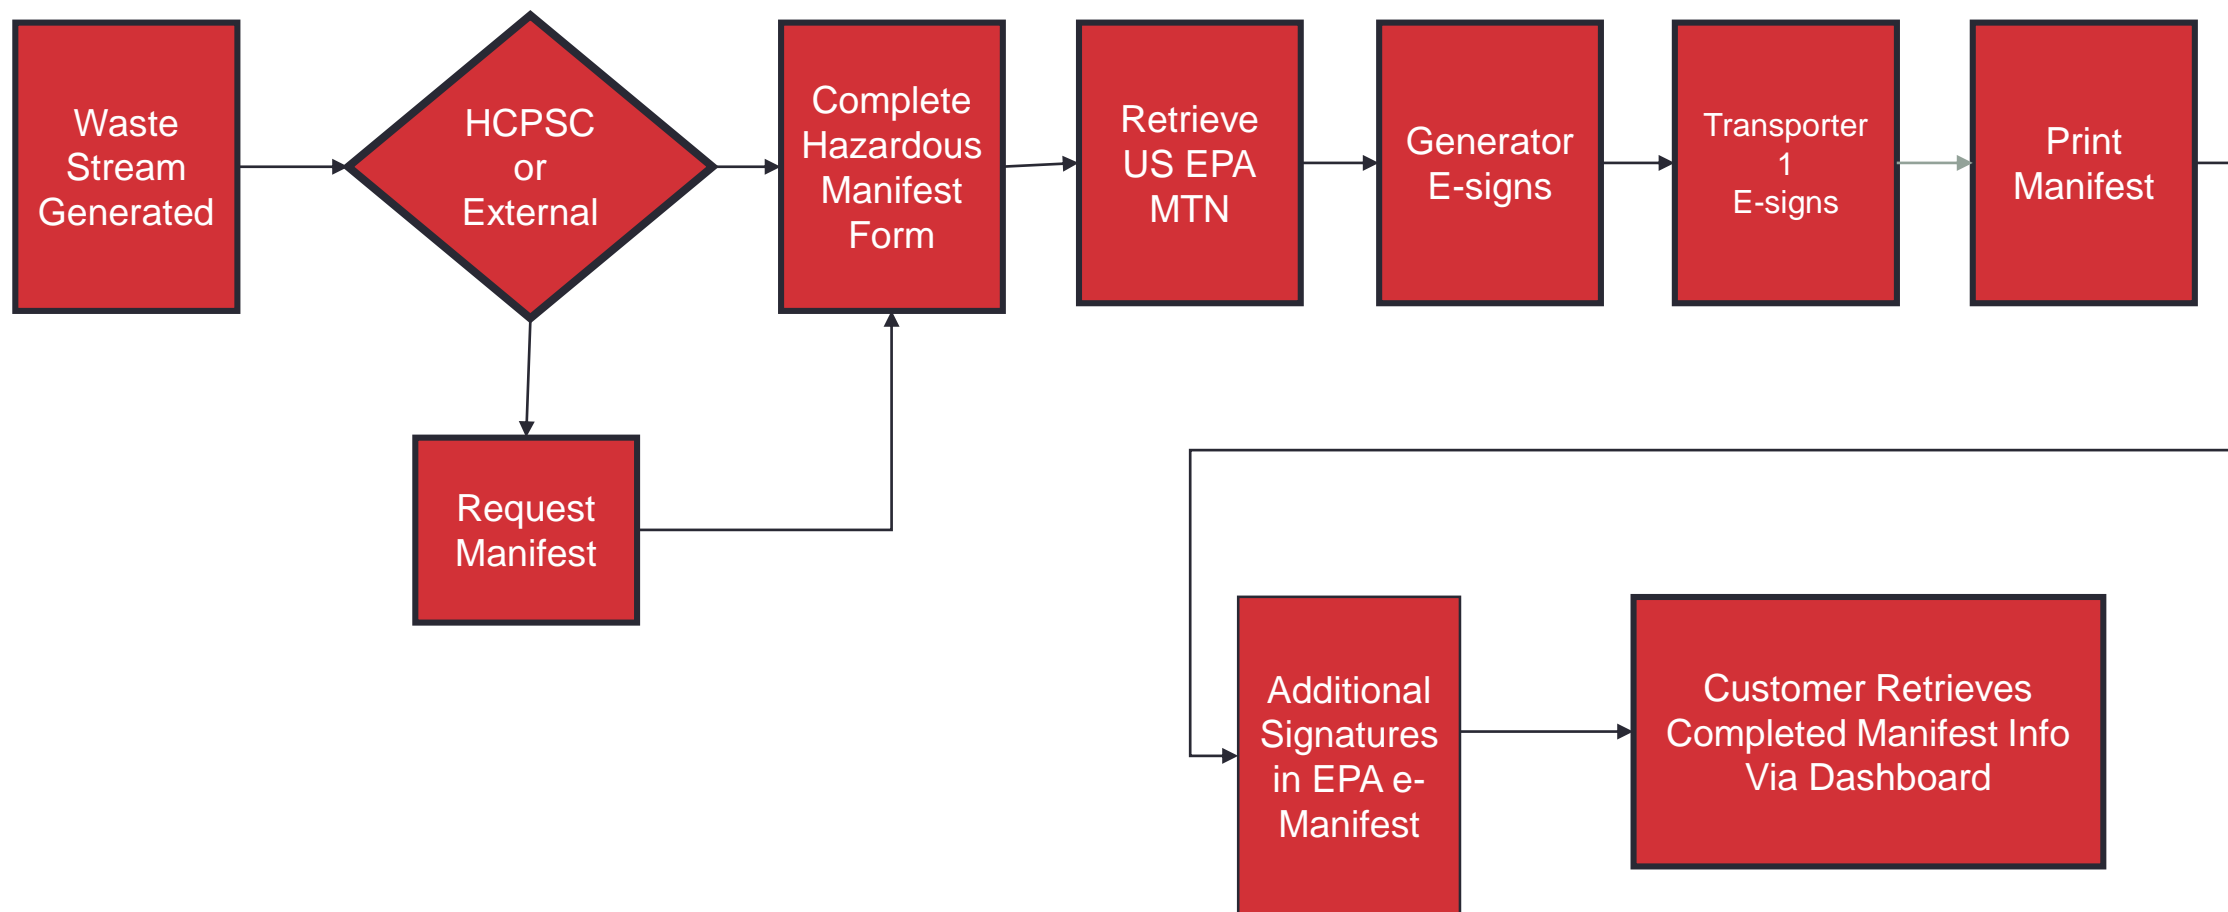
Waste Stream Generated

HCPSC or External

Complete Hazardous Manifest Form

Retrieve US EPA MTN

Generator E-signs

Transporter 1 E-signs

Print Manifest

Request Manifest

Additional Signatures in EPA e-Manifest

Customer Retrieves Completed Manifest Info Via Dashboard